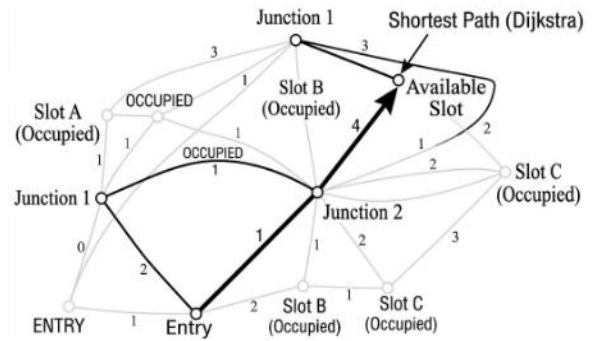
Junction 1
Shortest Path (Dijkstra)
3
3
Available Slot
1
Slot B (Occupied)
Slot A (Occupied)
OCCUPIED
4
2
1
1
1
OCCUPIED
1
2
Slot C (Occupied)
1
1
Junction 1
Junction 2
0
1
2
3
2
1
2
1
ENTRY
1
Entry
Slot B (Occupied)
Slot C (Occupied)